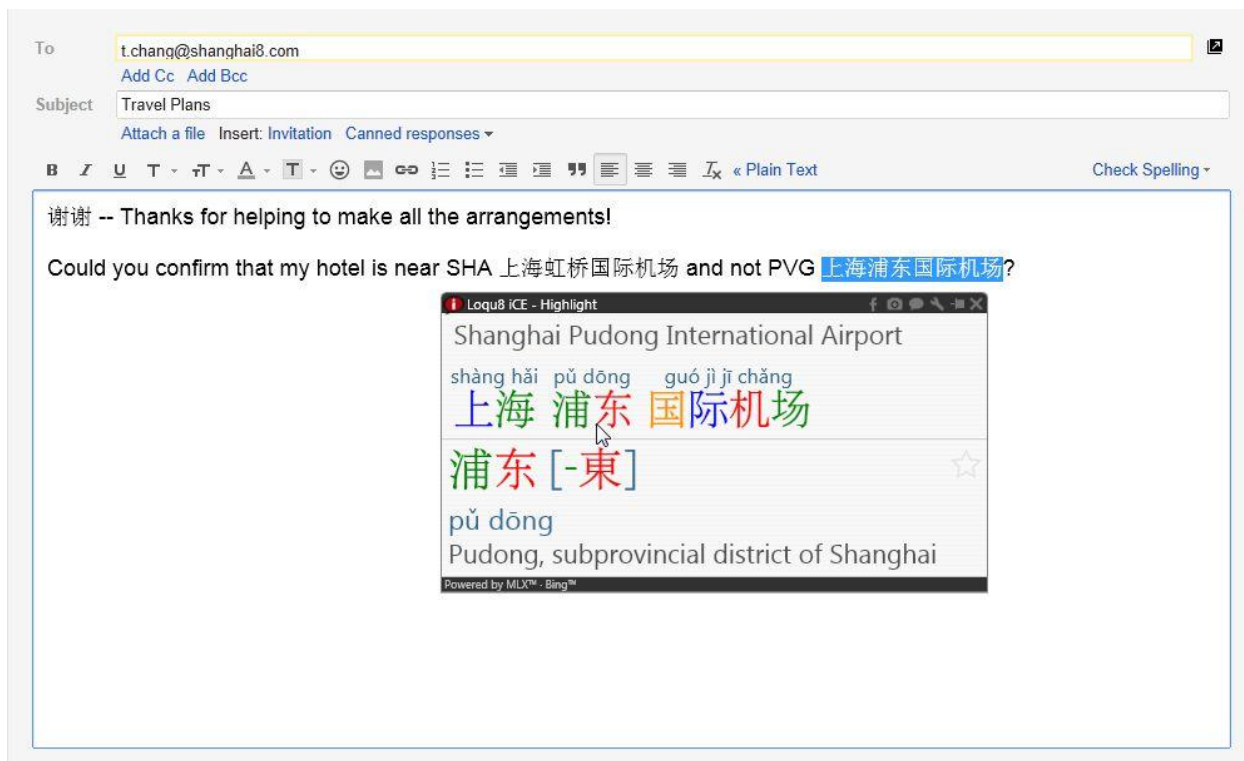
To t.chang@shanghai8.com

Add Cc Add Bcc

Subject Travel Plans

Attach a file Insert: Invitation Canned responses ▾

B I U T ▾ T ▾ A ▾ T ▾ « Plain Text Check Spelling ▾

谢谢 -- Thanks for helping to make all the arrangements!

Could you confirm that my hotel is near SHA 上海虹桥国际机场 and not PVG 上海浦东国际机场?

Loqu8 iCE - Highlight

Shanghai Pudong International Airport

shàng hǎi pǔ dōng guó jì jī chǎng
上海 浦东 国际机场

浦东 [-東]

pǔ dōng
Pudong, subprovincial district of Shanghai

Powered by MLX™ · Bing™